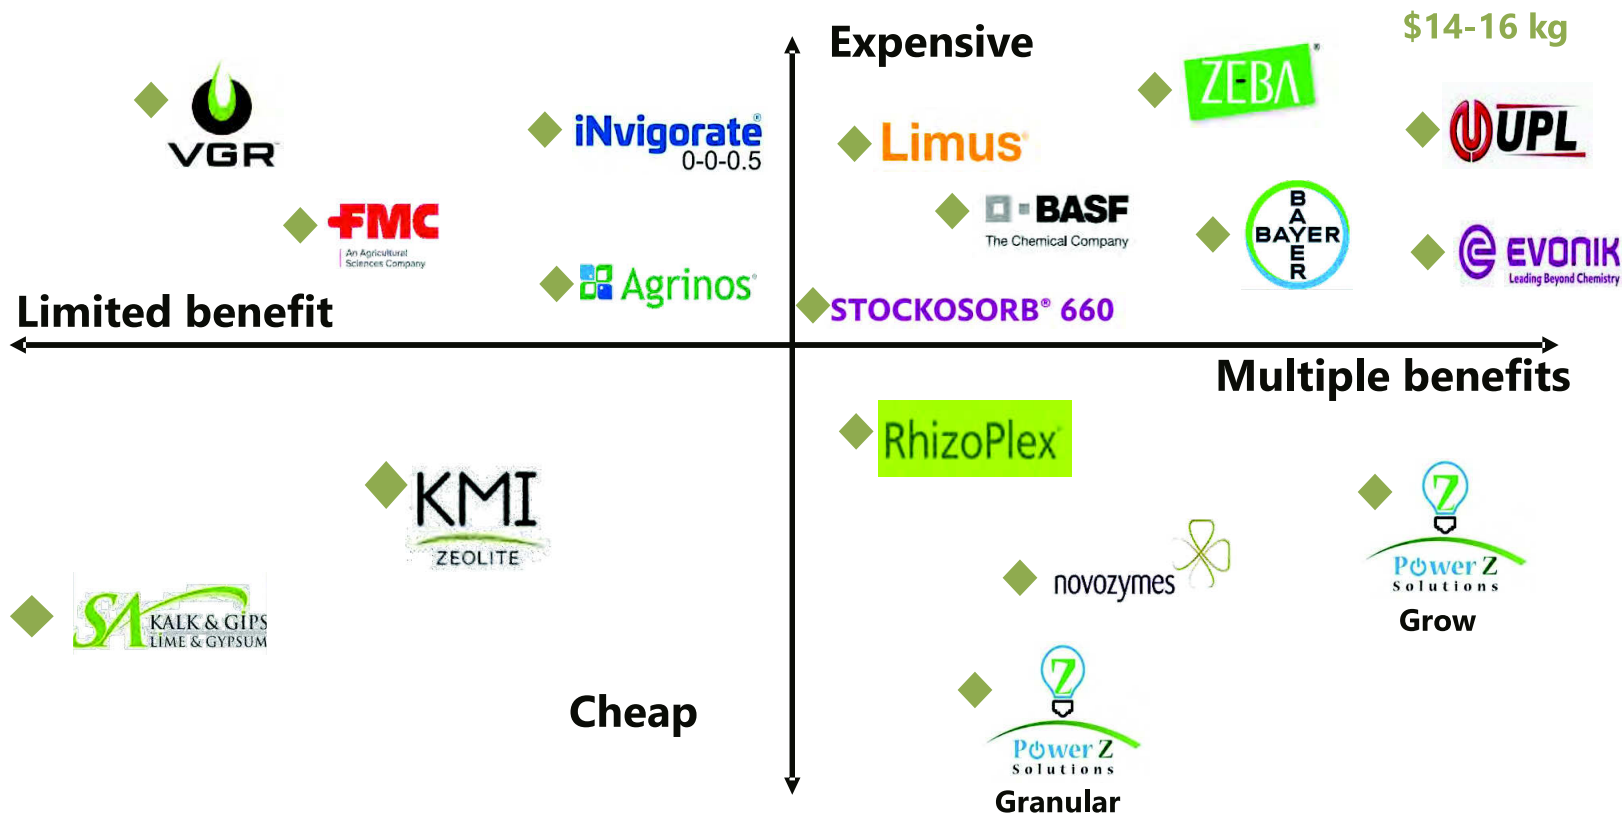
Expensive

$14-16 kg

VGR

iNvigorate
0-0-0.5

Limus

ZEBA

UPL

FMC
An Agricultural Sciences Company

BASF
The Chemical Company

BAYER

EVONIK
Leading Beyond Chemistry

Agrinos

STOCKOSORB® 660

Limited benefit

Multiple benefits

RhizoPlex

KMI
ZEOLITE

novozymes

Power Z
Solutions
Grow

SA KALK & GIPS
LIME & GYPSUM

Cheap

Power Z
Solutions
Granular